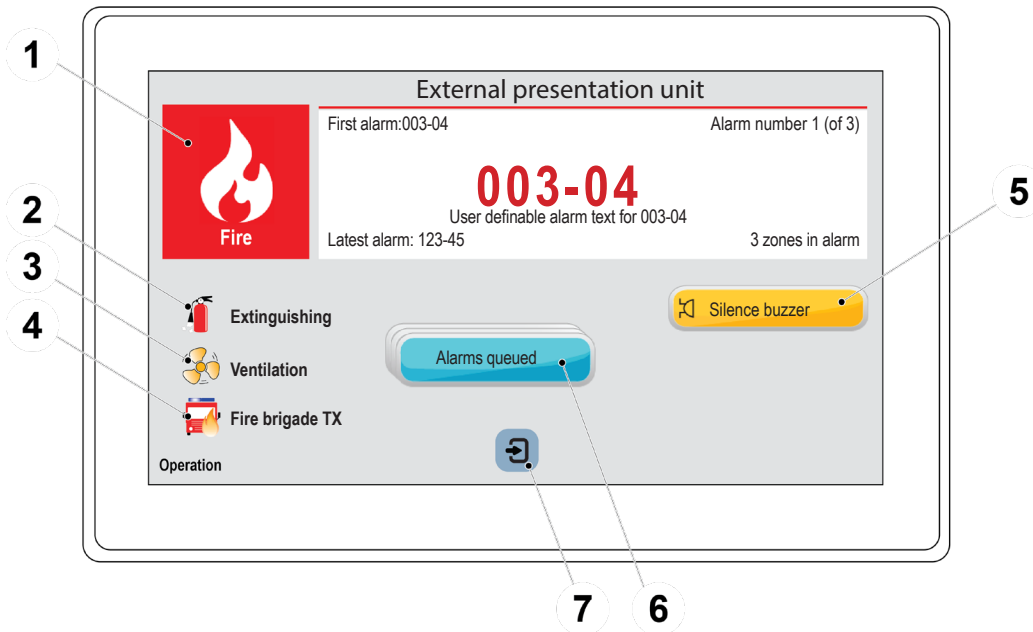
1

External presentation unit

Fire

First alarm:003-04

Alarm number 1 (of 3)

003-04

User definable alarm text for 003-04

Latest alarm: 123-45

3 zones in alarm

5

Silence buzzer

2

Extinguishing

3

Ventilation

4

Fire brigade TX

Alarms queued

Operation

7

6